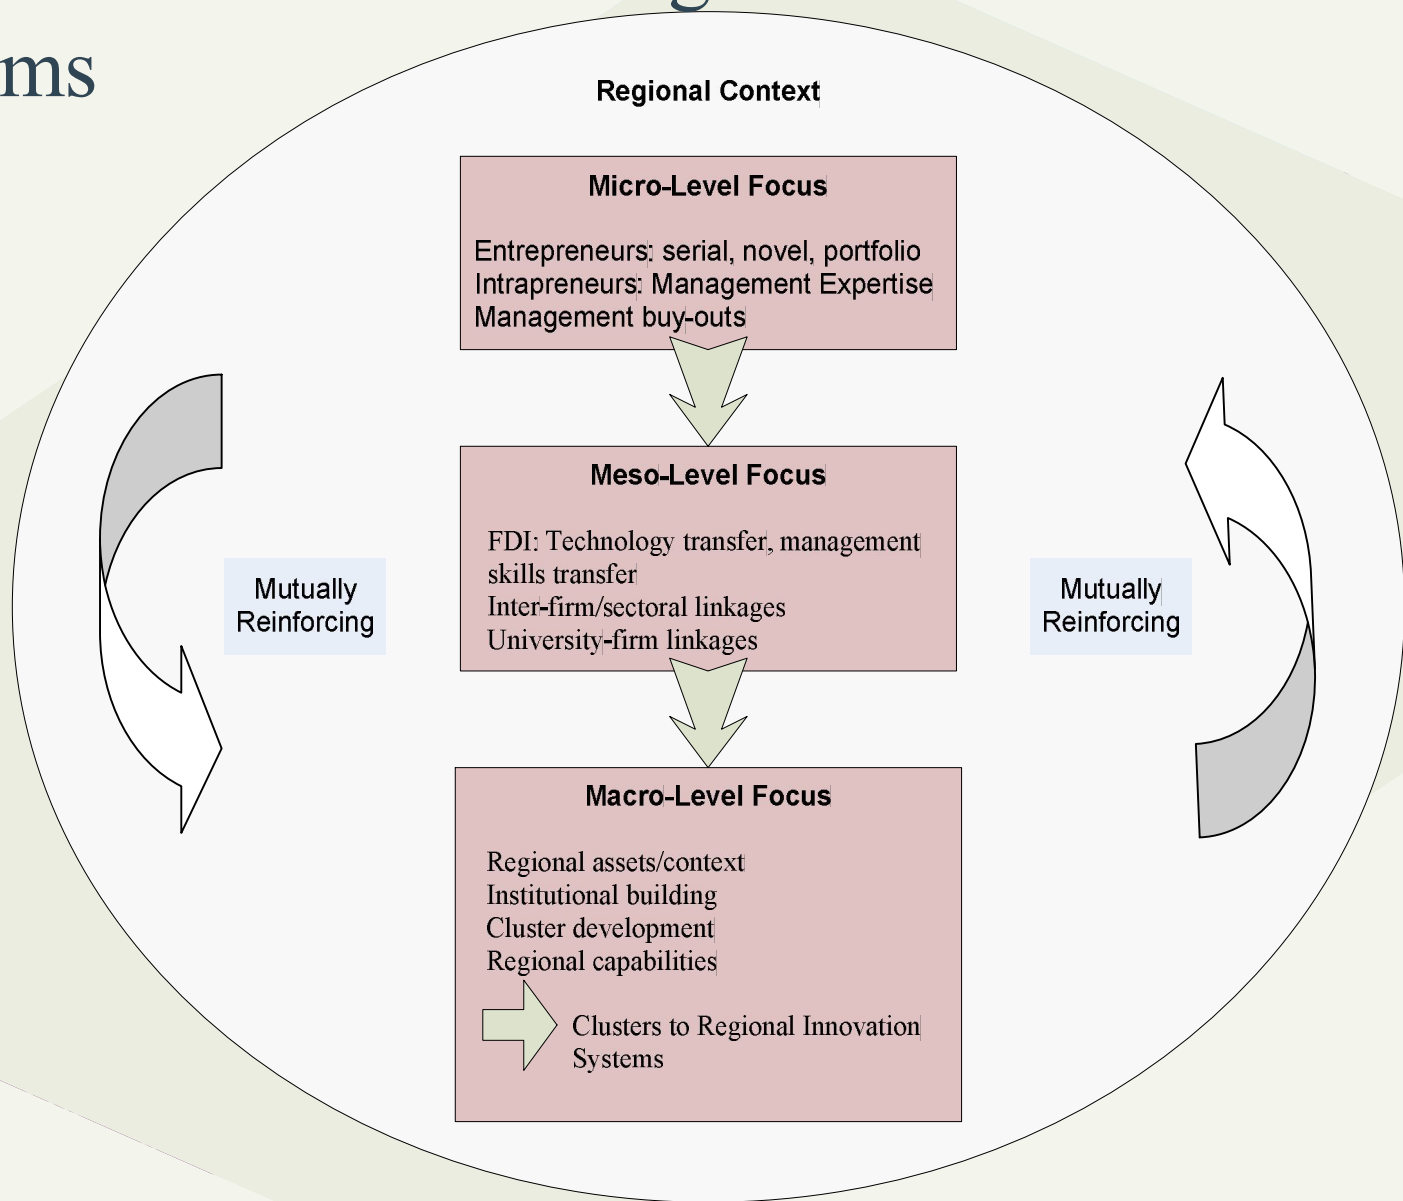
ms

Regional Context

Micro-Level Focus

Entrepreneurs: serial, novel, portfolio
Intrapreneurs: Management Expertise
Management buy-outs

Meso-Level Focus

FDI: Technology transfer, management skills transfer
Inter-firm/sectoral linkages
University-firm linkages

Macro-Level Focus

Regional assets/context
Institutional building
Cluster development
Regional capabilities

Clusters to Regional Innovation Systems

Mutually Reinforcing

Mutually Reinforcing